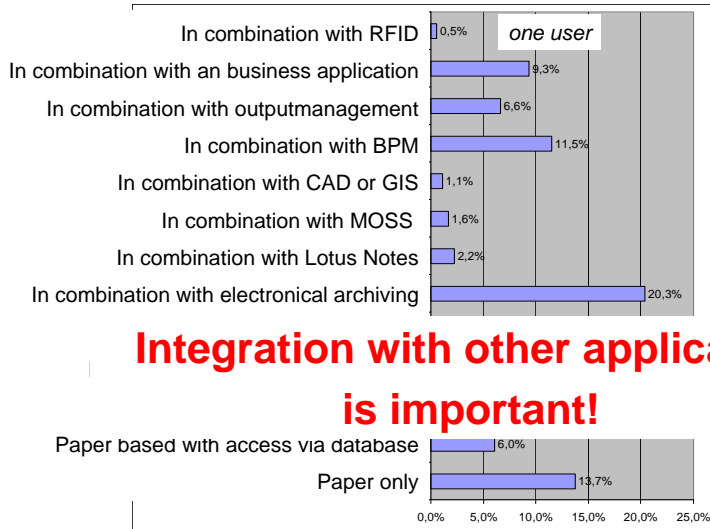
one user

In combination with RFID 0,5%

In combination with an business application 9,3%

In combination with outputmanagement 6,6%

In combination with BPM 11,5%

In combination with CAD or GIS 1,1%

In combination with MOSS 1,6%

In combination with Lotus Notes 2,2%

In combination with electronical archiving 20,3%

Integration with other applica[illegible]

is important!

Paper based with access via database 6,0%

Paper only 13,7%

0,0% 5,0% 10,0% 15,0% 20,0% 25,0%